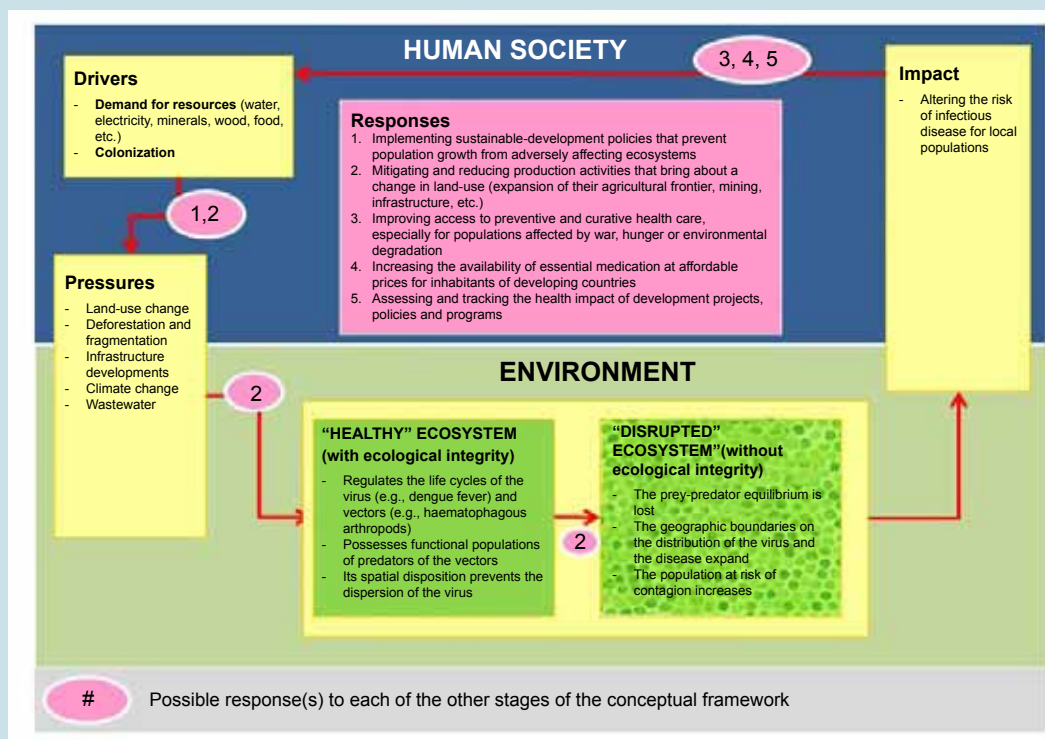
HUMAN SOCIETY

3, 4, 5

Drivers
- **Demand for resources** (water, electricity, minerals, wood, food, etc.)
- **Colonization**

1,2

Responses
1. Implementing sustainable-development policies that prevent population growth from adversely affecting ecosystems
2. Mitigating and reducing production activities that bring about a change in land-use (expansion of their agricultural frontier, mining, infrastructure, etc.)
3. Improving access to preventive and curative health care, especially for populations affected by war, hunger or environmental degradation
4. Increasing the availability of essential medication at affordable prices for inhabitants of developing countries
5. Assessing and tracking the health impact of development projects, policies and programs

Impact
- Altering the risk of infectious disease for local populations

Pressures
- Land-use change
- Deforestation and fragmentation
- Infrastructure developments
- Climate change
- Wastewater

2

ENVIRONMENT

"HEALTHY" ECOSYSTEM (with ecological integrity)
- Regulates the life cycles of the virus (e.g., dengue fever) and vectors (e.g., haematophagous arthropods)
- Possesses functional populations of predators of the vectors
- Its spatial disposition prevents the dispersion of the virus

2

"DISRUPTED" ECOSYSTEM"(without ecological integrity)
- The prey-predator equilibrium is lost
- The geographic boundaries on the distribution of the virus and the disease expand
- The population at risk of contagion increases

# Possible response(s) to each of the other stages of the conceptual framework